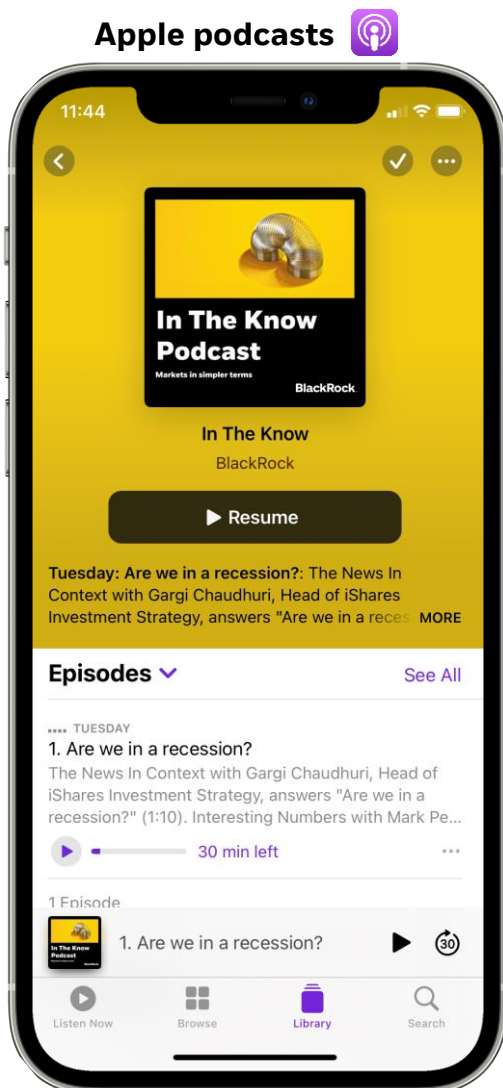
Apple podcasts

11:44

In The Know Podcast
Markets in simpler terms
BlackRock

In The Know
BlackRock

Resume

**Tuesday: Are we in a recession?**: The News In Context with Gargi Chaudhuri, Head of iShares Investment Strategy, answers "Are we in a reces MORE

Episodes
See All

TUESDAY
1. Are we in a recession?
The News In Context with Gargi Chaudhuri, Head of iShares Investment Strategy, answers "Are we in a recession?" (1:10). Interesting Numbers with Mark Pe...
30 min left

1 Episode

In The Know Podcast
BlackRock
1. Are we in a recession?
30

Listen Now
Browse
Library
Search